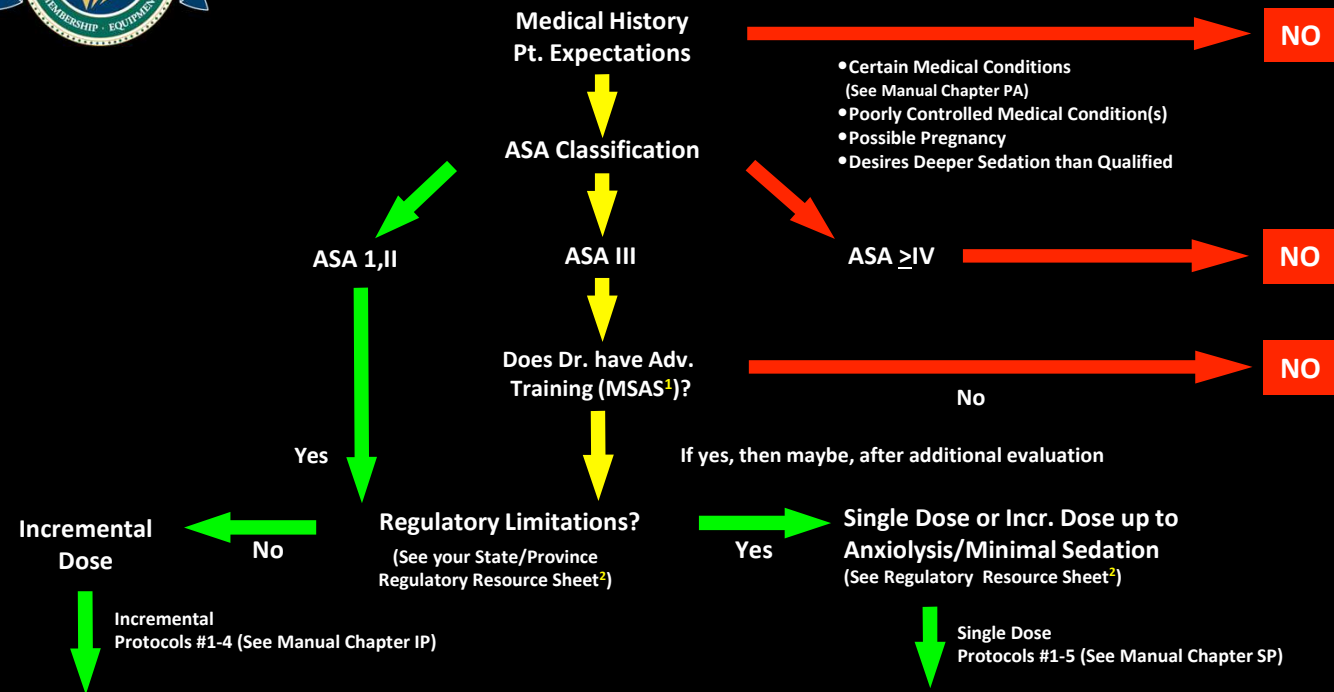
MEMBERSHIP · EQUIPMEN

Medical History
Pt. Expectations

NO

•Certain Medical Conditions
(See Manual Chapter PA)
•Poorly Controlled Medical Condition(s)
•Possible Pregnancy
•Desires Deeper Sedation than Qualified

ASA Classification

ASA 1,II

ASA III

ASA $\geq$IV

NO

Does Dr. have Adv. Training (MSAS$^{1}$)?

NO

No

Yes

If yes, then maybe, after additional evaluation

Incremental Dose

No

Regulatory Limitations?
(See your State/Province Regulatory Resource Sheet$^{2}$)

Yes

Single Dose or Incr. Dose up to Anxiolysis/Minimal Sedation
(See Regulatory Resource Sheet$^{2}$)

Incremental
Protocols #1-4 (See Manual Chapter IP)

Single Dose
Protocols #1-5 (See Manual Chapter SP)